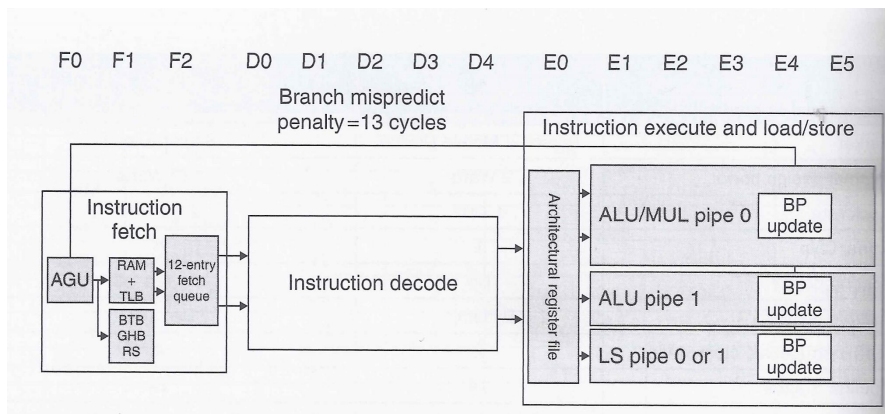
F0 F1 F2 D0 D1 D2 D3 D4 E0 E1 E2 E3 E4 E5

Branch mispredict penalty = 13 cycles

Instruction execute and load/store

Instruction fetch

AGU

RAM + TLB

BTB GHB RS

12-entry fetch queue

Instruction decode

Architectural register file

ALU/MUL pipe 0

BP update

ALU pipe 1

BP update

LS pipe 0 or 1

BP update